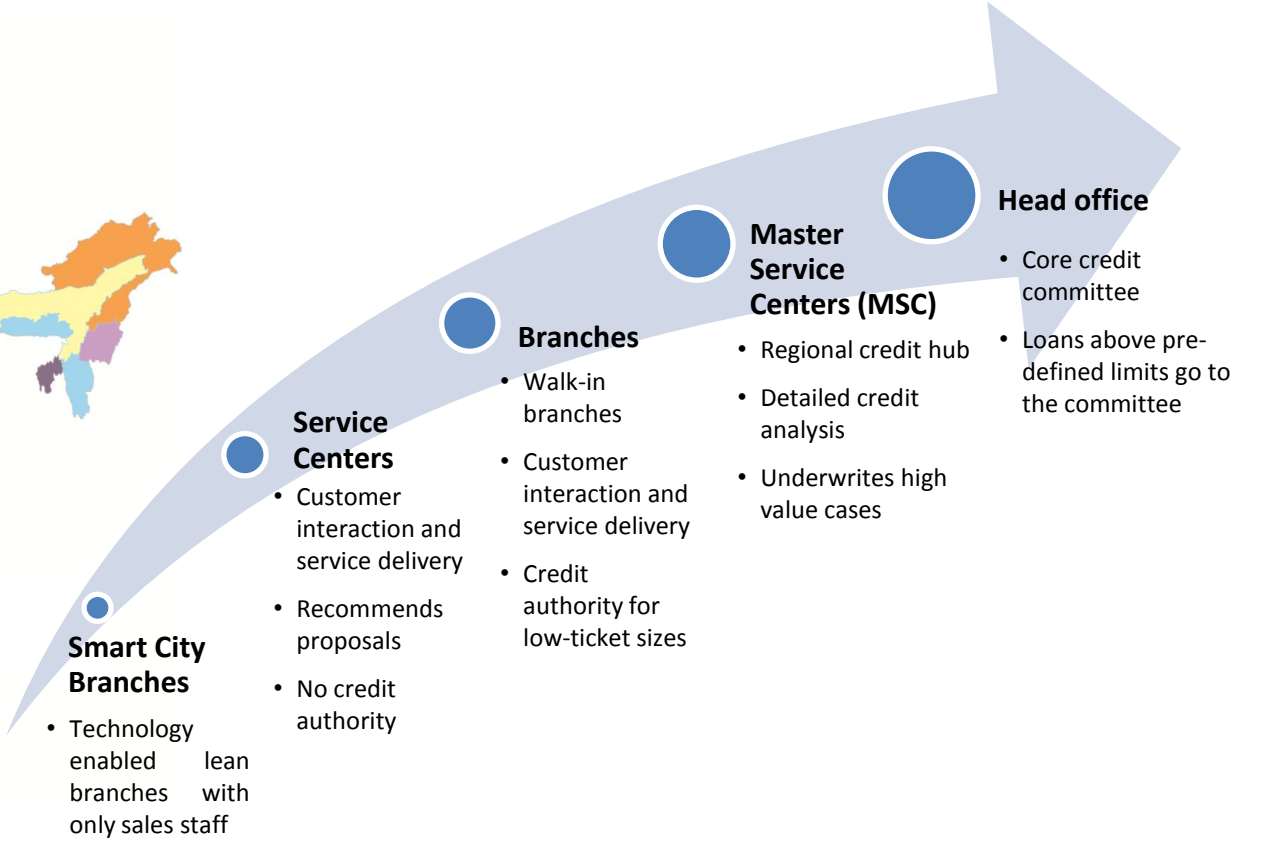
Smart City Branches

• Technology enabled lean branches with only sales staff

Service Centers

• Customer interaction and service delivery
• Recommends proposals
• No credit authority

Branches

• Walk-in branches
• Customer interaction and service delivery
• Credit authority for low-ticket sizes

Master Service Centers (MSC)

• Regional credit hub
• Detailed credit analysis
• Underwrites high value cases

Head office

• Core credit committee
• Loans above pre-defined limits go to the committee